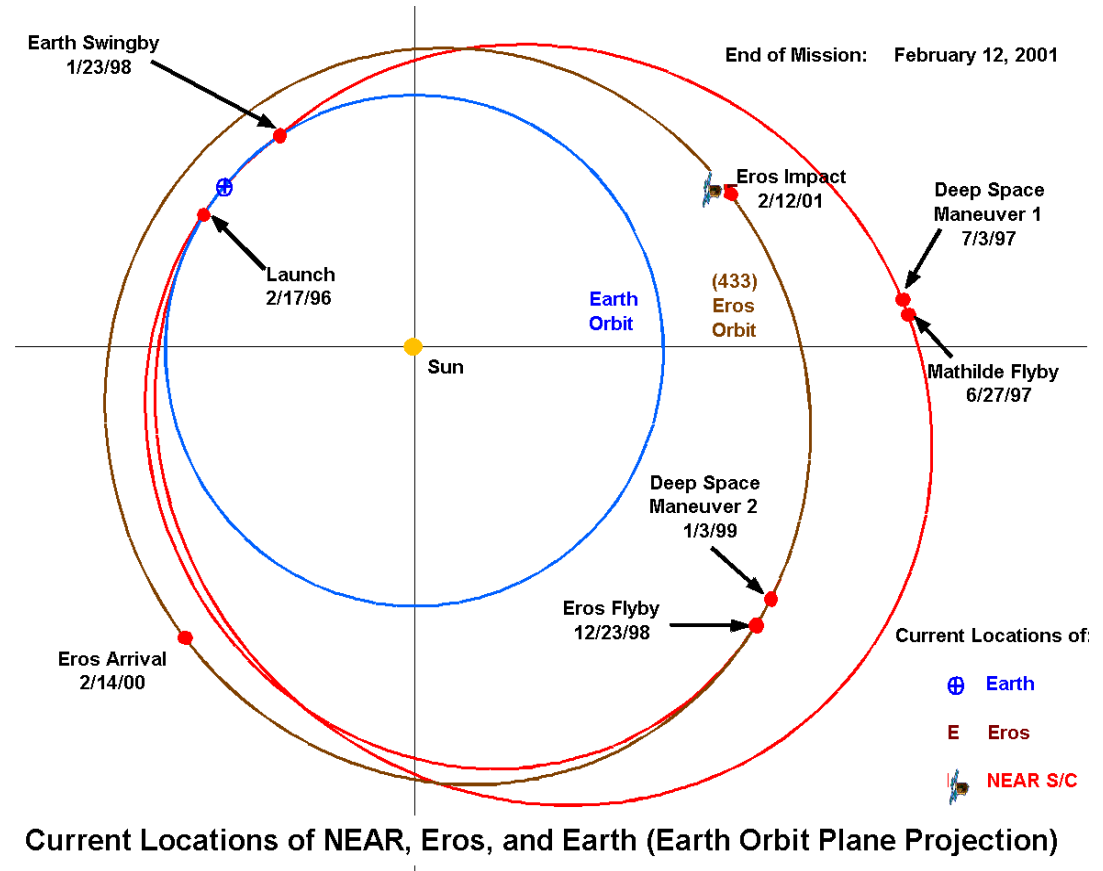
Earth Swingby
1/23/98

End of Mission: February 12, 2001

Eros Impact
2/12/01

Deep Space
Maneuver 1
7/3/97

Launch
2/17/96

Earth
Orbit

(433)
Eros
Orbit

Sun

Mathilde Flyby
6/27/97

Deep Space
Maneuver 2
1/3/99

Eros Flyby
12/23/98

Current Locations of:

Eros Arrival
2/14/00

$\oplus$ Earth

E Eros

NEAR S/C

Current Locations of NEAR, Eros, and Earth (Earth Orbit Plane Projection)